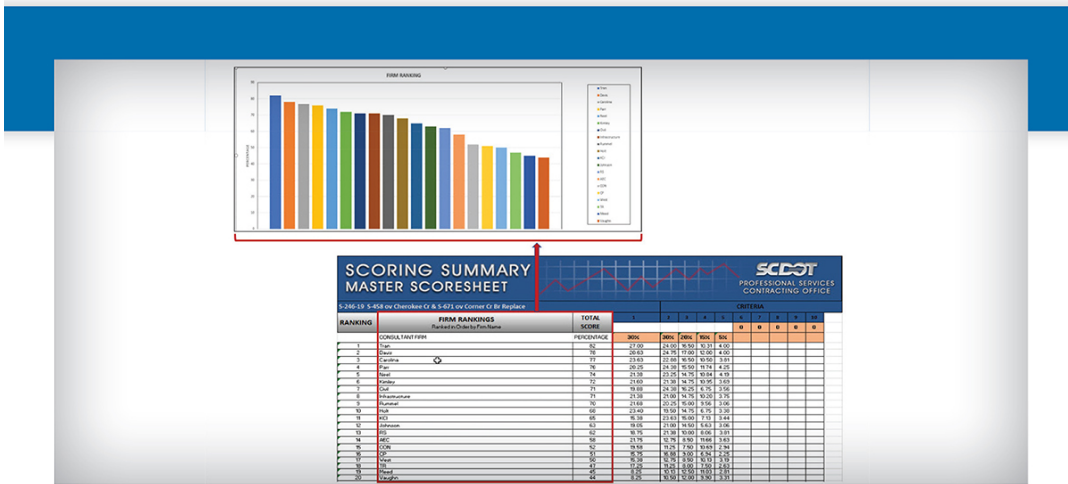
FIRM RANKING

Tran
Davis
Caroline
Parr
Neel
Kinley
Civil
Infrastructure
Rummel
Holt
KCI
Johnson
RS
AEC
CDN
CP
West
TR
Mead
Vaughn

SCORING SUMMARY
MASTER SCORESHEET

SCDOT
PROFESSIONAL SERVICES
CONTRACTING OFFICE

S-246-19 S-458 ov Cherokee Cr & S-671 ov Corner Cr Br Replace

CRITERIA

| RANKING | FIRM RANKINGS Ranked in Order by Firm Name | TOTAL SCORE | 1 | 2 | 3 | 4 | 5 | 6 | 7 | 8 | 9 | 10 |
|---|---|---|---|---|---|---|---|---|---|---|---|---|
| | | | | | | | | 0 | 0 | 0 | 0 | 0 |
| | CONSULTANT FIRM | PERCENTAGE | 30% | 30% | 20% | 15% | 5% | | | | | |
| 1 | Tran | 82 | 27.00 | 24.00 | 16.50 | 10.31 | 4.00 | | | | | |
| 2 | Davis | 78 | 20.63 | 24.75 | 17.00 | 12.00 | 4.00 | | | | | |
| 3 | Caroline | 77 | 23.63 | 22.88 | 16.50 | 10.50 | 3.81 | | | | | |
| 4 | Parr | 76 | 20.25 | 24.38 | 15.50 | 11.74 | 4.25 | | | | | |
| 5 | Neel | 74 | 21.39 | 23.25 | 14.75 | 10.84 | 4.19 | | | | | |
| 6 | Kinley | 72 | 21.60 | 21.38 | 14.75 | 10.95 | 3.69 | | | | | |
| 7 | Civil | 71 | 19.69 | 24.38 | 16.25 | 6.75 | 3.56 | | | | | |
| 8 | Infrastructure | 71 | 21.38 | 21.00 | 14.75 | 10.20 | 3.75 | | | | | |
| 9 | Rummel | 70 | 21.66 | 20.25 | 15.00 | 9.56 | 3.06 | | | | | |
| 10 | Holt | 68 | 23.40 | 19.50 | 14.75 | 6.75 | 3.38 | | | | | |
| 11 | KCI | 65 | 15.38 | 23.63 | 15.00 | 7.13 | 3.44 | | | | | |
| 12 | Johnson | 63 | 19.05 | 21.00 | 14.50 | 5.63 | 3.06 | | | | | |
| 13 | RS | 62 | 18.75 | 21.38 | 10.00 | 8.06 | 3.81 | | | | | |
| 14 | AEC | 58 | 21.75 | 12.75 | 8.50 | 11.66 | 3.63 | | | | | |
| 15 | CDN | 52 | 19.58 | 11.25 | 7.50 | 10.69 | 2.94 | | | | | |
| 16 | CP | 51 | 15.75 | 15.88 | 9.00 | 8.34 | 2.25 | | | | | |
| 17 | West | 50 | 15.38 | 12.75 | 8.50 | 10.13 | 3.19 | | | | | |
| 18 | TR | 47 | 17.25 | 11.25 | 8.00 | 7.50 | 2.63 | | | | | |
| 19 | Mead | 45 | 8.25 | 10.13 | 12.50 | 11.93 | 2.81 | | | | | |
| 20 | Vaughn | 44 | 8.25 | 10.50 | 12.00 | 9.90 | 3.31 | | | | | |